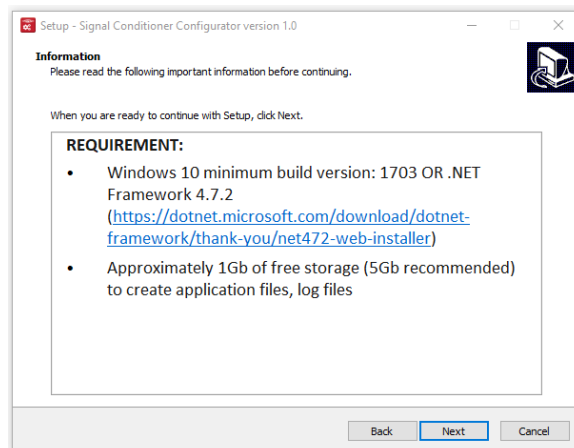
Setup - Signal Conditioner Configurator version 1.0

Information
Please read the following important information before continuing.

When you are ready to continue with Setup, click Next.

REQUIREMENT:

• Windows 10 minimum build version: 1703 OR .NET Framework 4.7.2 (https://dotnet.microsoft.com/download/dotnet-framework/thank-you/net472-web-installer)

• Approximately 1Gb of free storage (5Gb recommended) to create application files, log files

Back Next Cancel